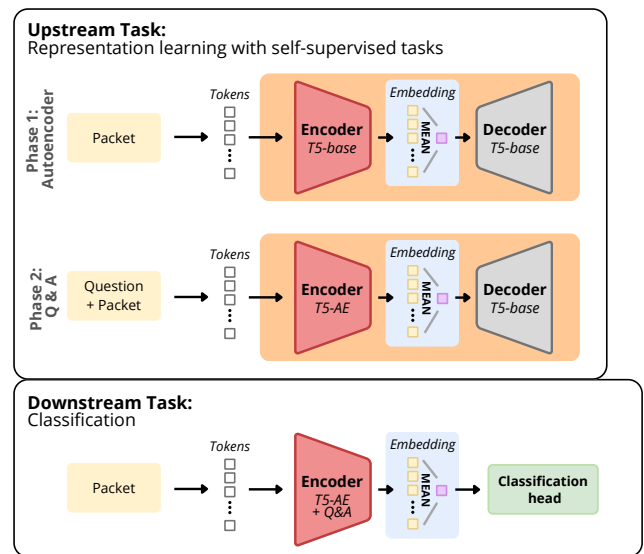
Upstream Task:
Representation learning with self-supervised tasks

Phase 1: Autoencoder

Packet

Tokens

Encoder
T5-base

Embedding
MEAN

Decoder
T5-base

Phase 2: Q & A

Question + Packet

Tokens

Encoder
T5-AE

Embedding
MEAN

Decoder
T5-base

Downstream Task:
Classification

Packet

Tokens

Encoder
T5-AE + Q&A

Embedding
MEAN

Classification head